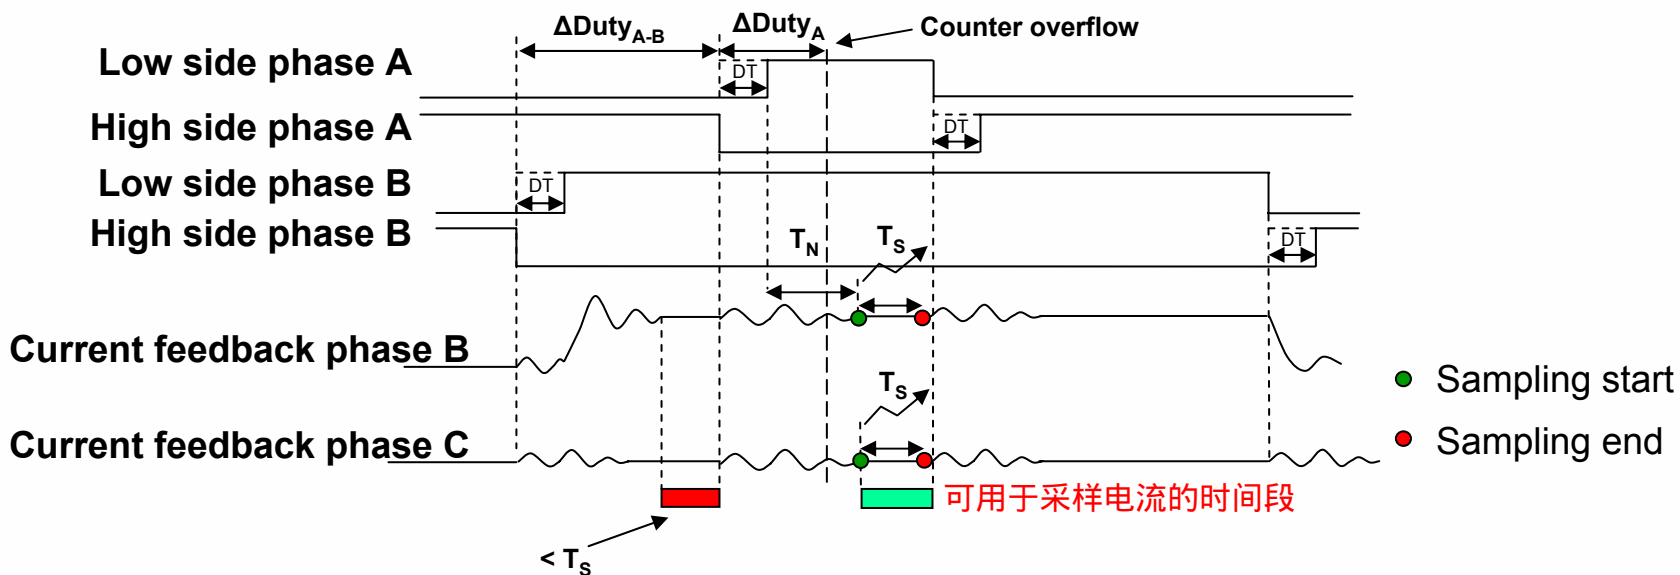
$\Delta Duty_{A-B}$

$\Delta Duty_{A}$

Counter overflow

Low side phase A

DT

High side phase A

DT

Low side phase B

DT

High side phase B

$T_N$

$T_S$

DT

Current feedback phase B

$T_S$

Sampling start

Sampling end

Current feedback phase C

可用于采样电流的时间段

$< T_S$